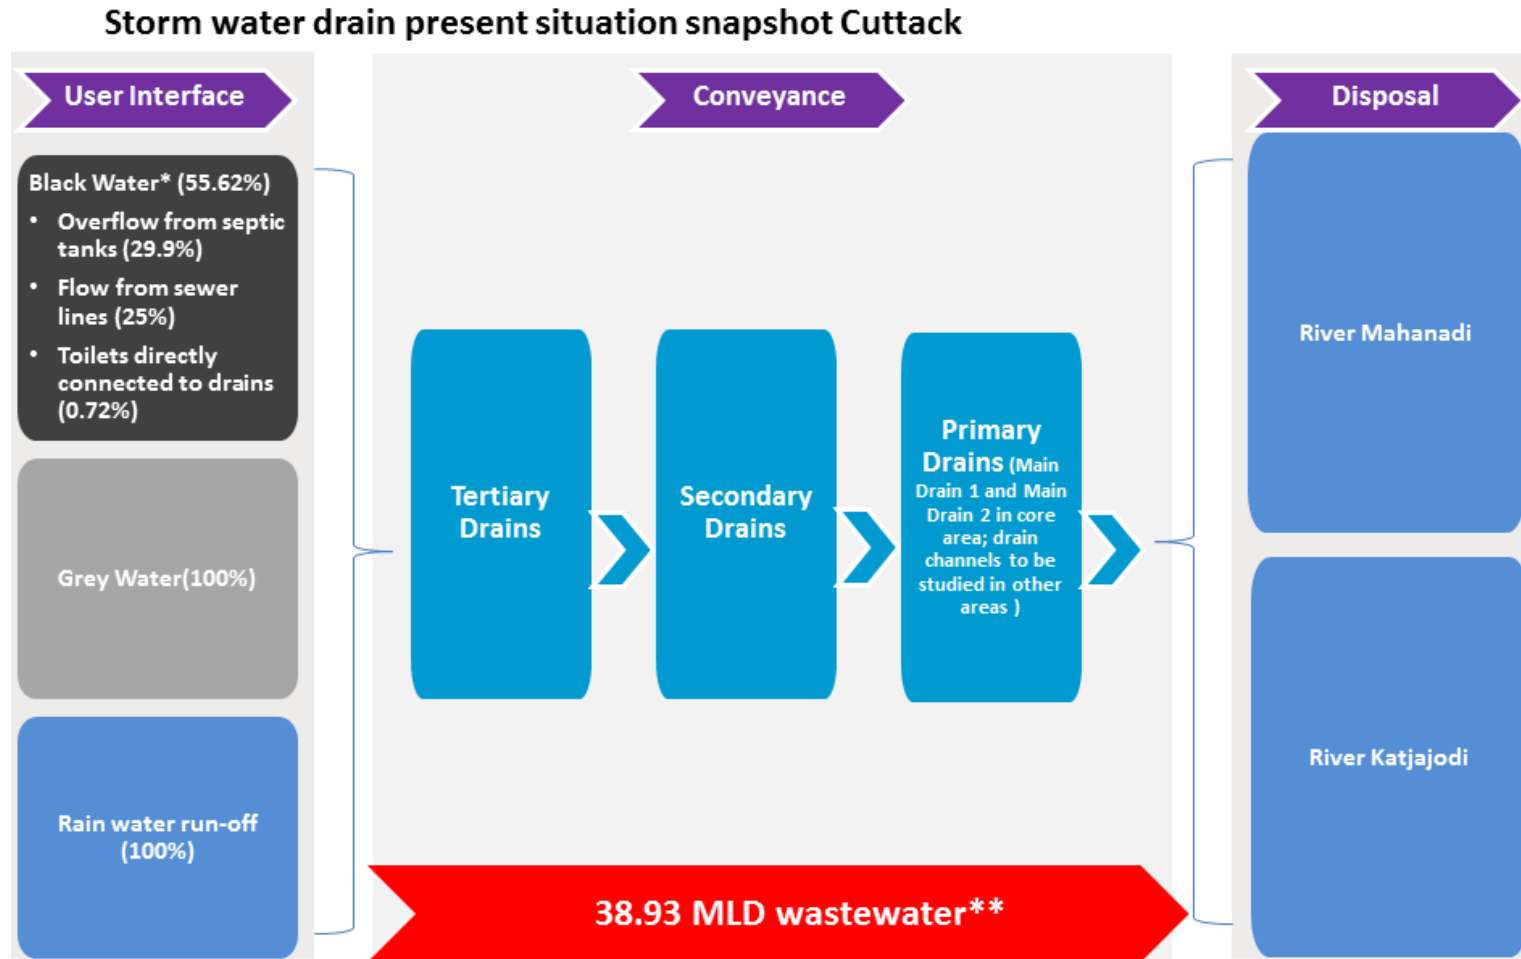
Storm water drain present situation snapshot Cuttack

User Interface

Black Water* (55.62%)
- Overflow from septic tanks (29.9%)
- Flow from sewer lines (25%)
- Toilets directly connected to drains (0.72%)

Grey Water(100%)

Rain water run-off (100%)

Conveyance

Tertiary Drains

Secondary Drains

Primary Drains (Main Drain 1 and Main Drain 2 in core area; drain channels to be studied in other areas )

38.93 MLD wastewater**

Disposal

River Mahanadi

River Katjajodi